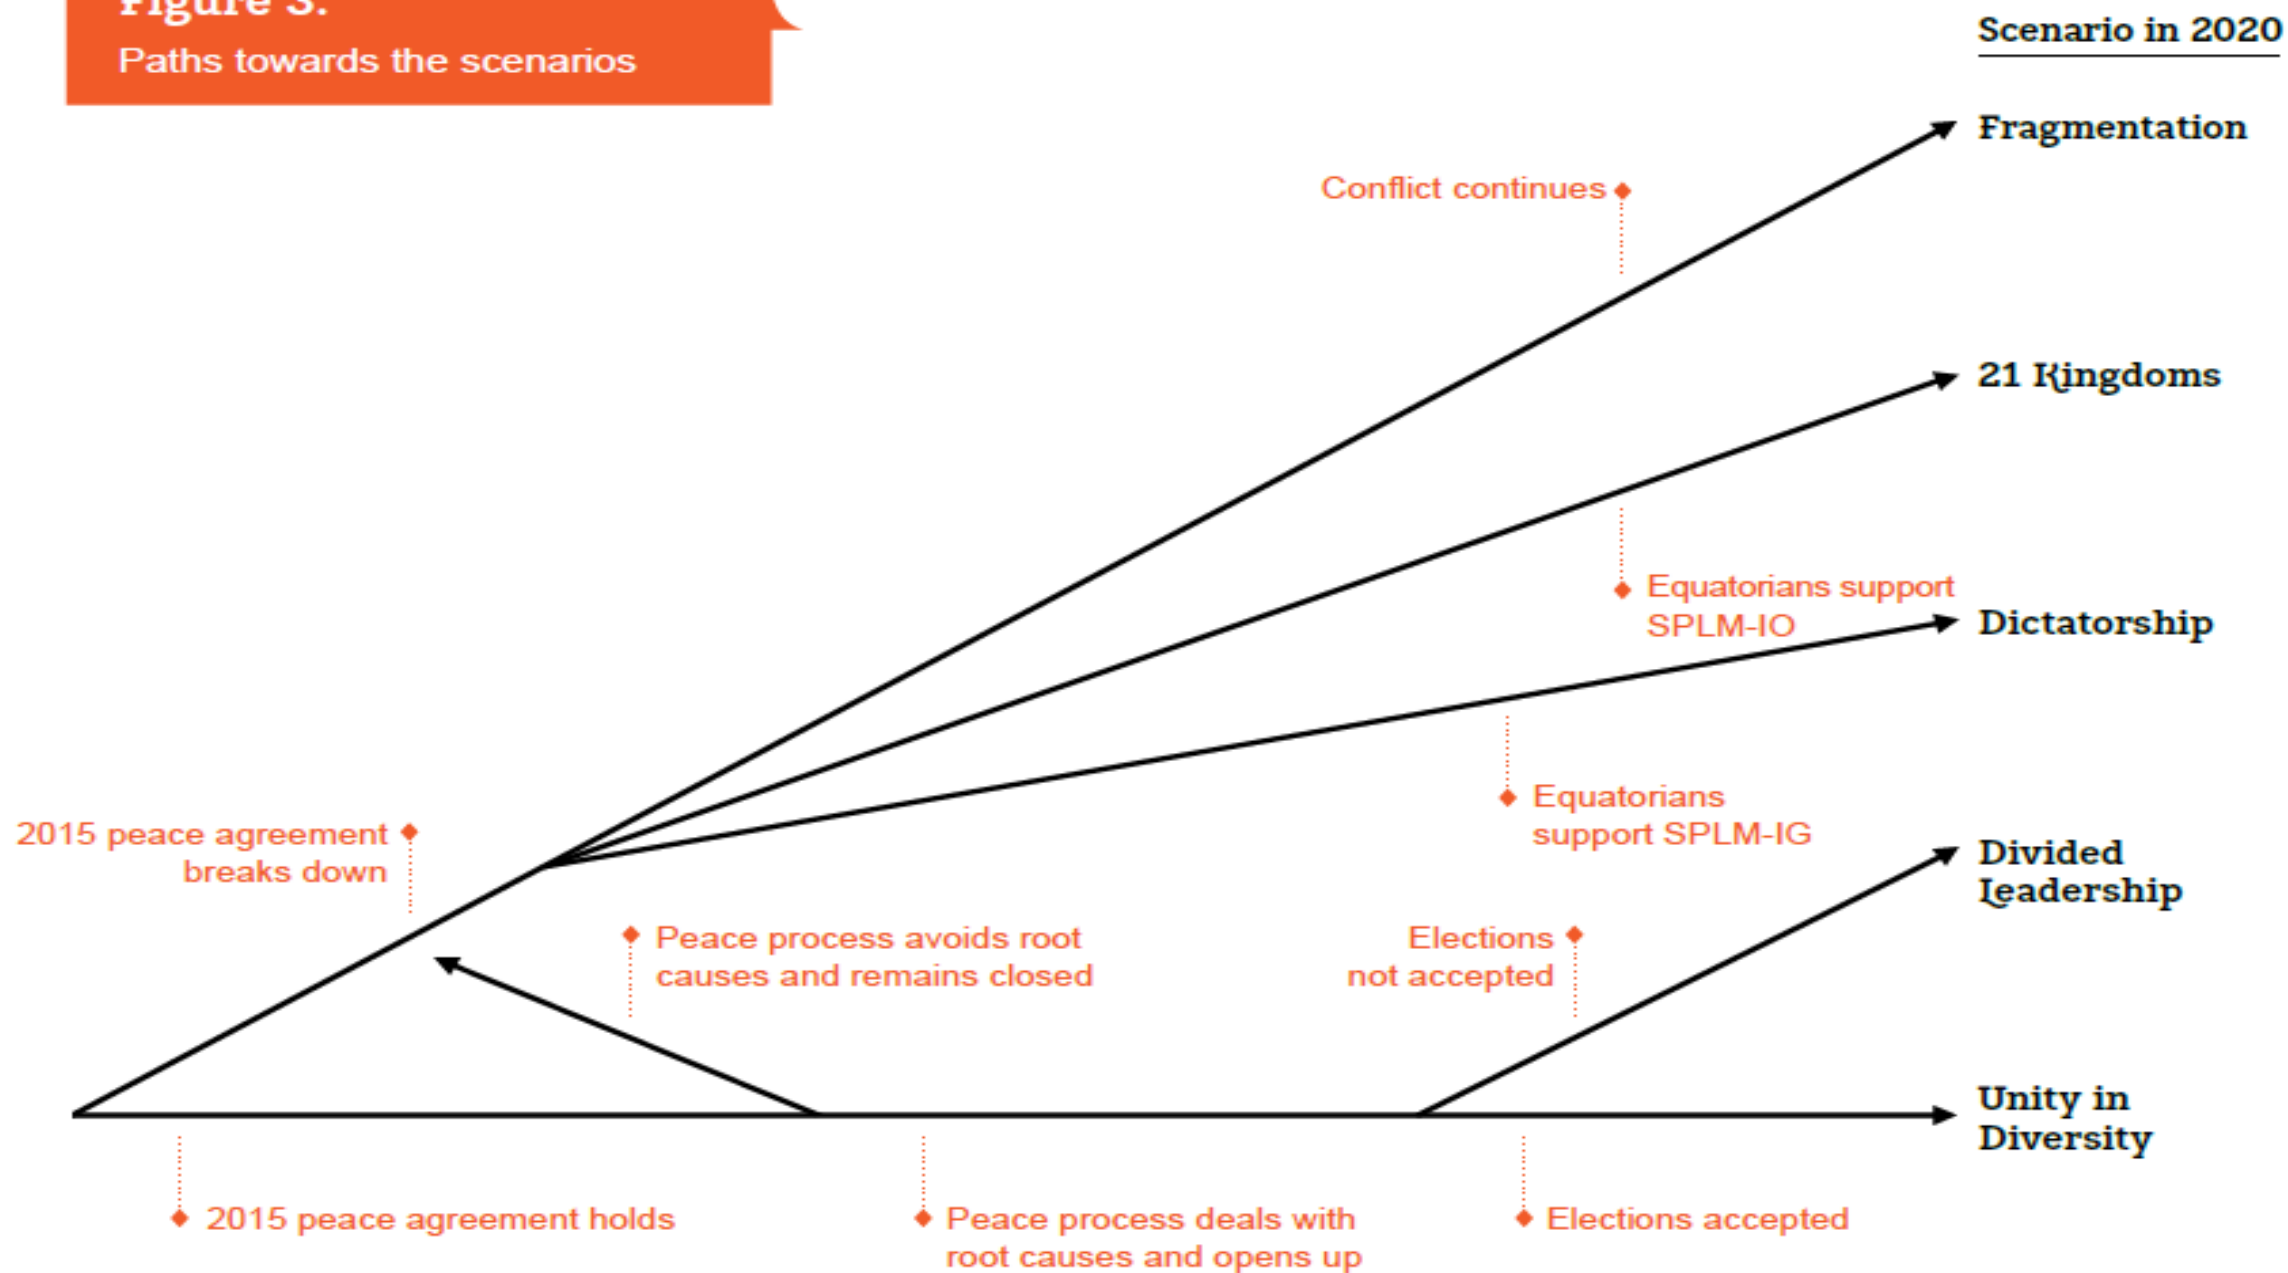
Figure 3:
Paths towards the scenarios

Scenario in 2020

Fragmentation

Conflict continues

21 Kingdoms

Equatorians support SPLM-IO

Dictatorship

Equatorians support SPLM-IG

2015 peace agreement breaks down

Divided Leadership

Peace process avoids root causes and remains closed

Elections not accepted

Unity in Diversity

2015 peace agreement holds

Peace process deals with root causes and opens up

Elections accepted